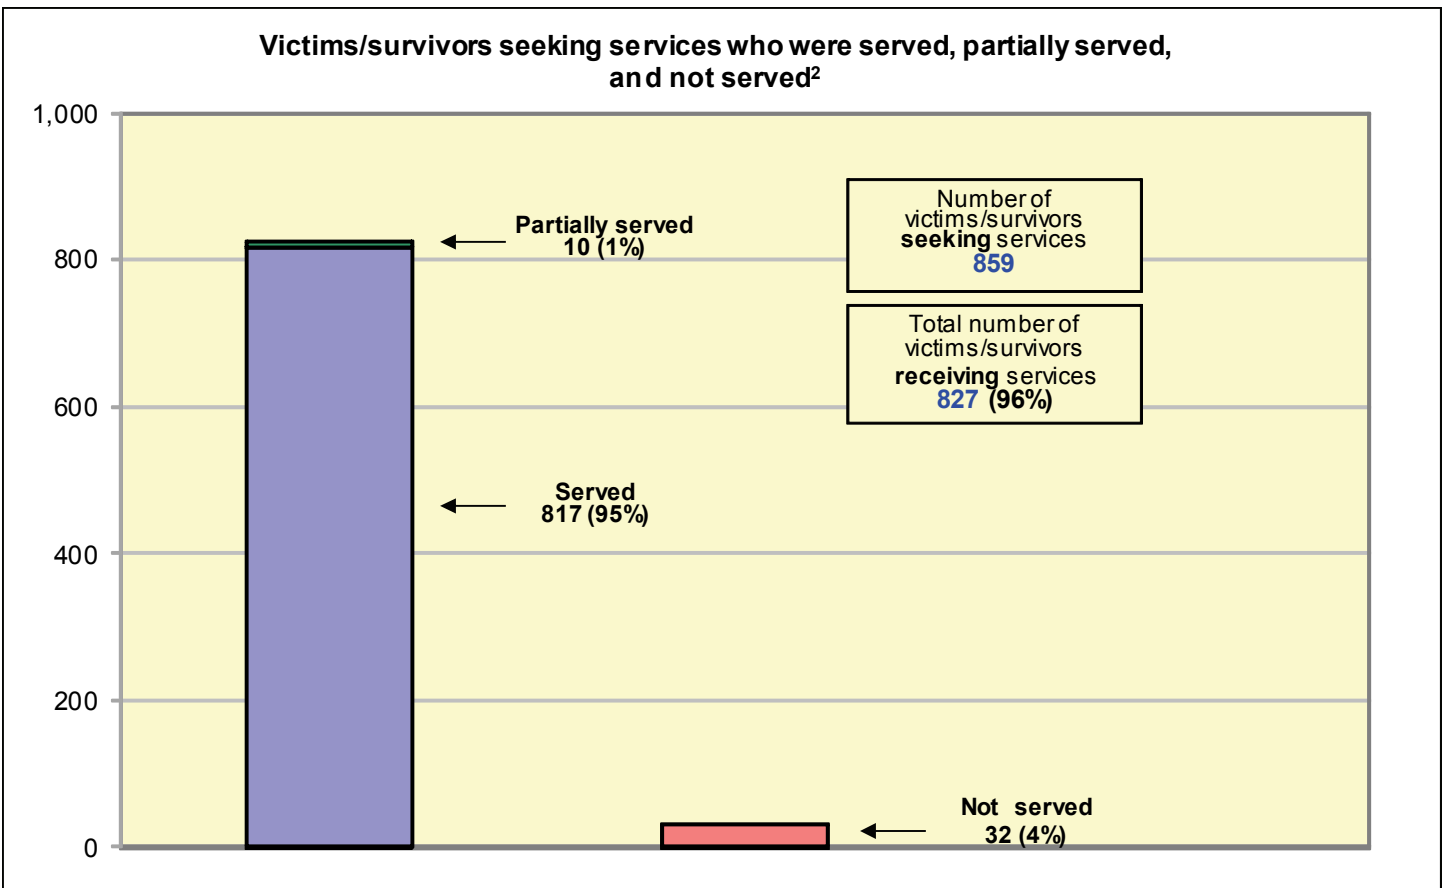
Victims/survivors seeking services who were served, partially served, and not served$^2$

1,000
800
600
400
200
0

Partially served
10 (1%)

Served
817 (95%)

Number of victims/survivors **seeking** services
859

Total number of victims/survivors **receiving** services
827 (96%)

Not served
32 (4%)